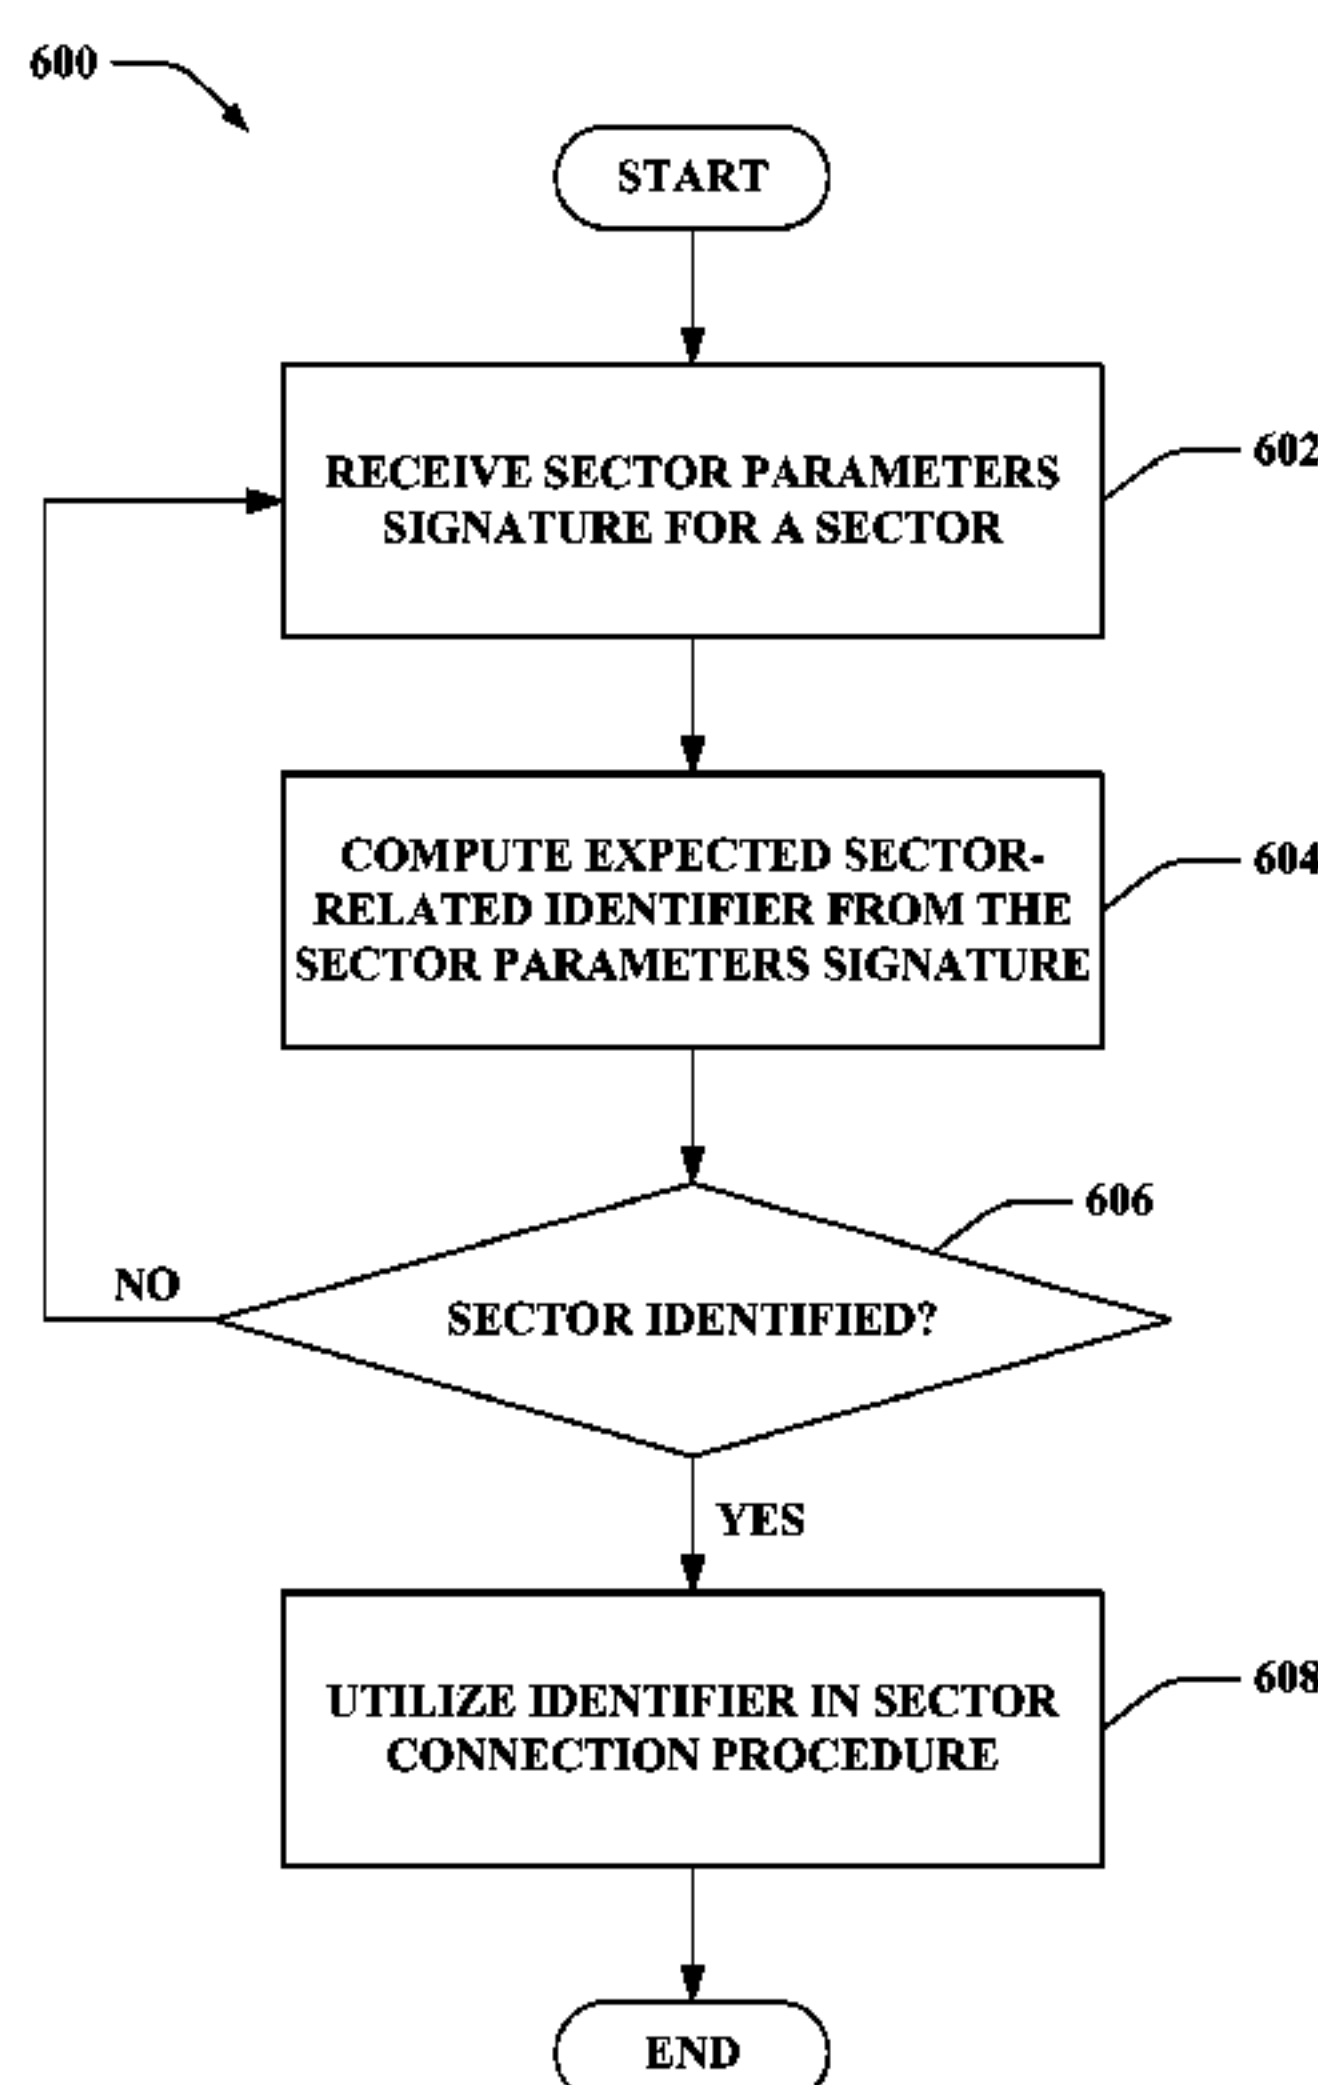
600

START

RECEIVE SECTOR PARAMETERS SIGNATURE FOR A SECTOR

602

COMPUTE EXPECTED SECTOR-RELATED IDENTIFIER FROM THE SECTOR PARAMETERS SIGNATURE

604

606

NO

SECTOR IDENTIFIED?

YES

UTILIZE IDENTIFIER IN SECTOR CONNECTION PROCEDURE

608

END